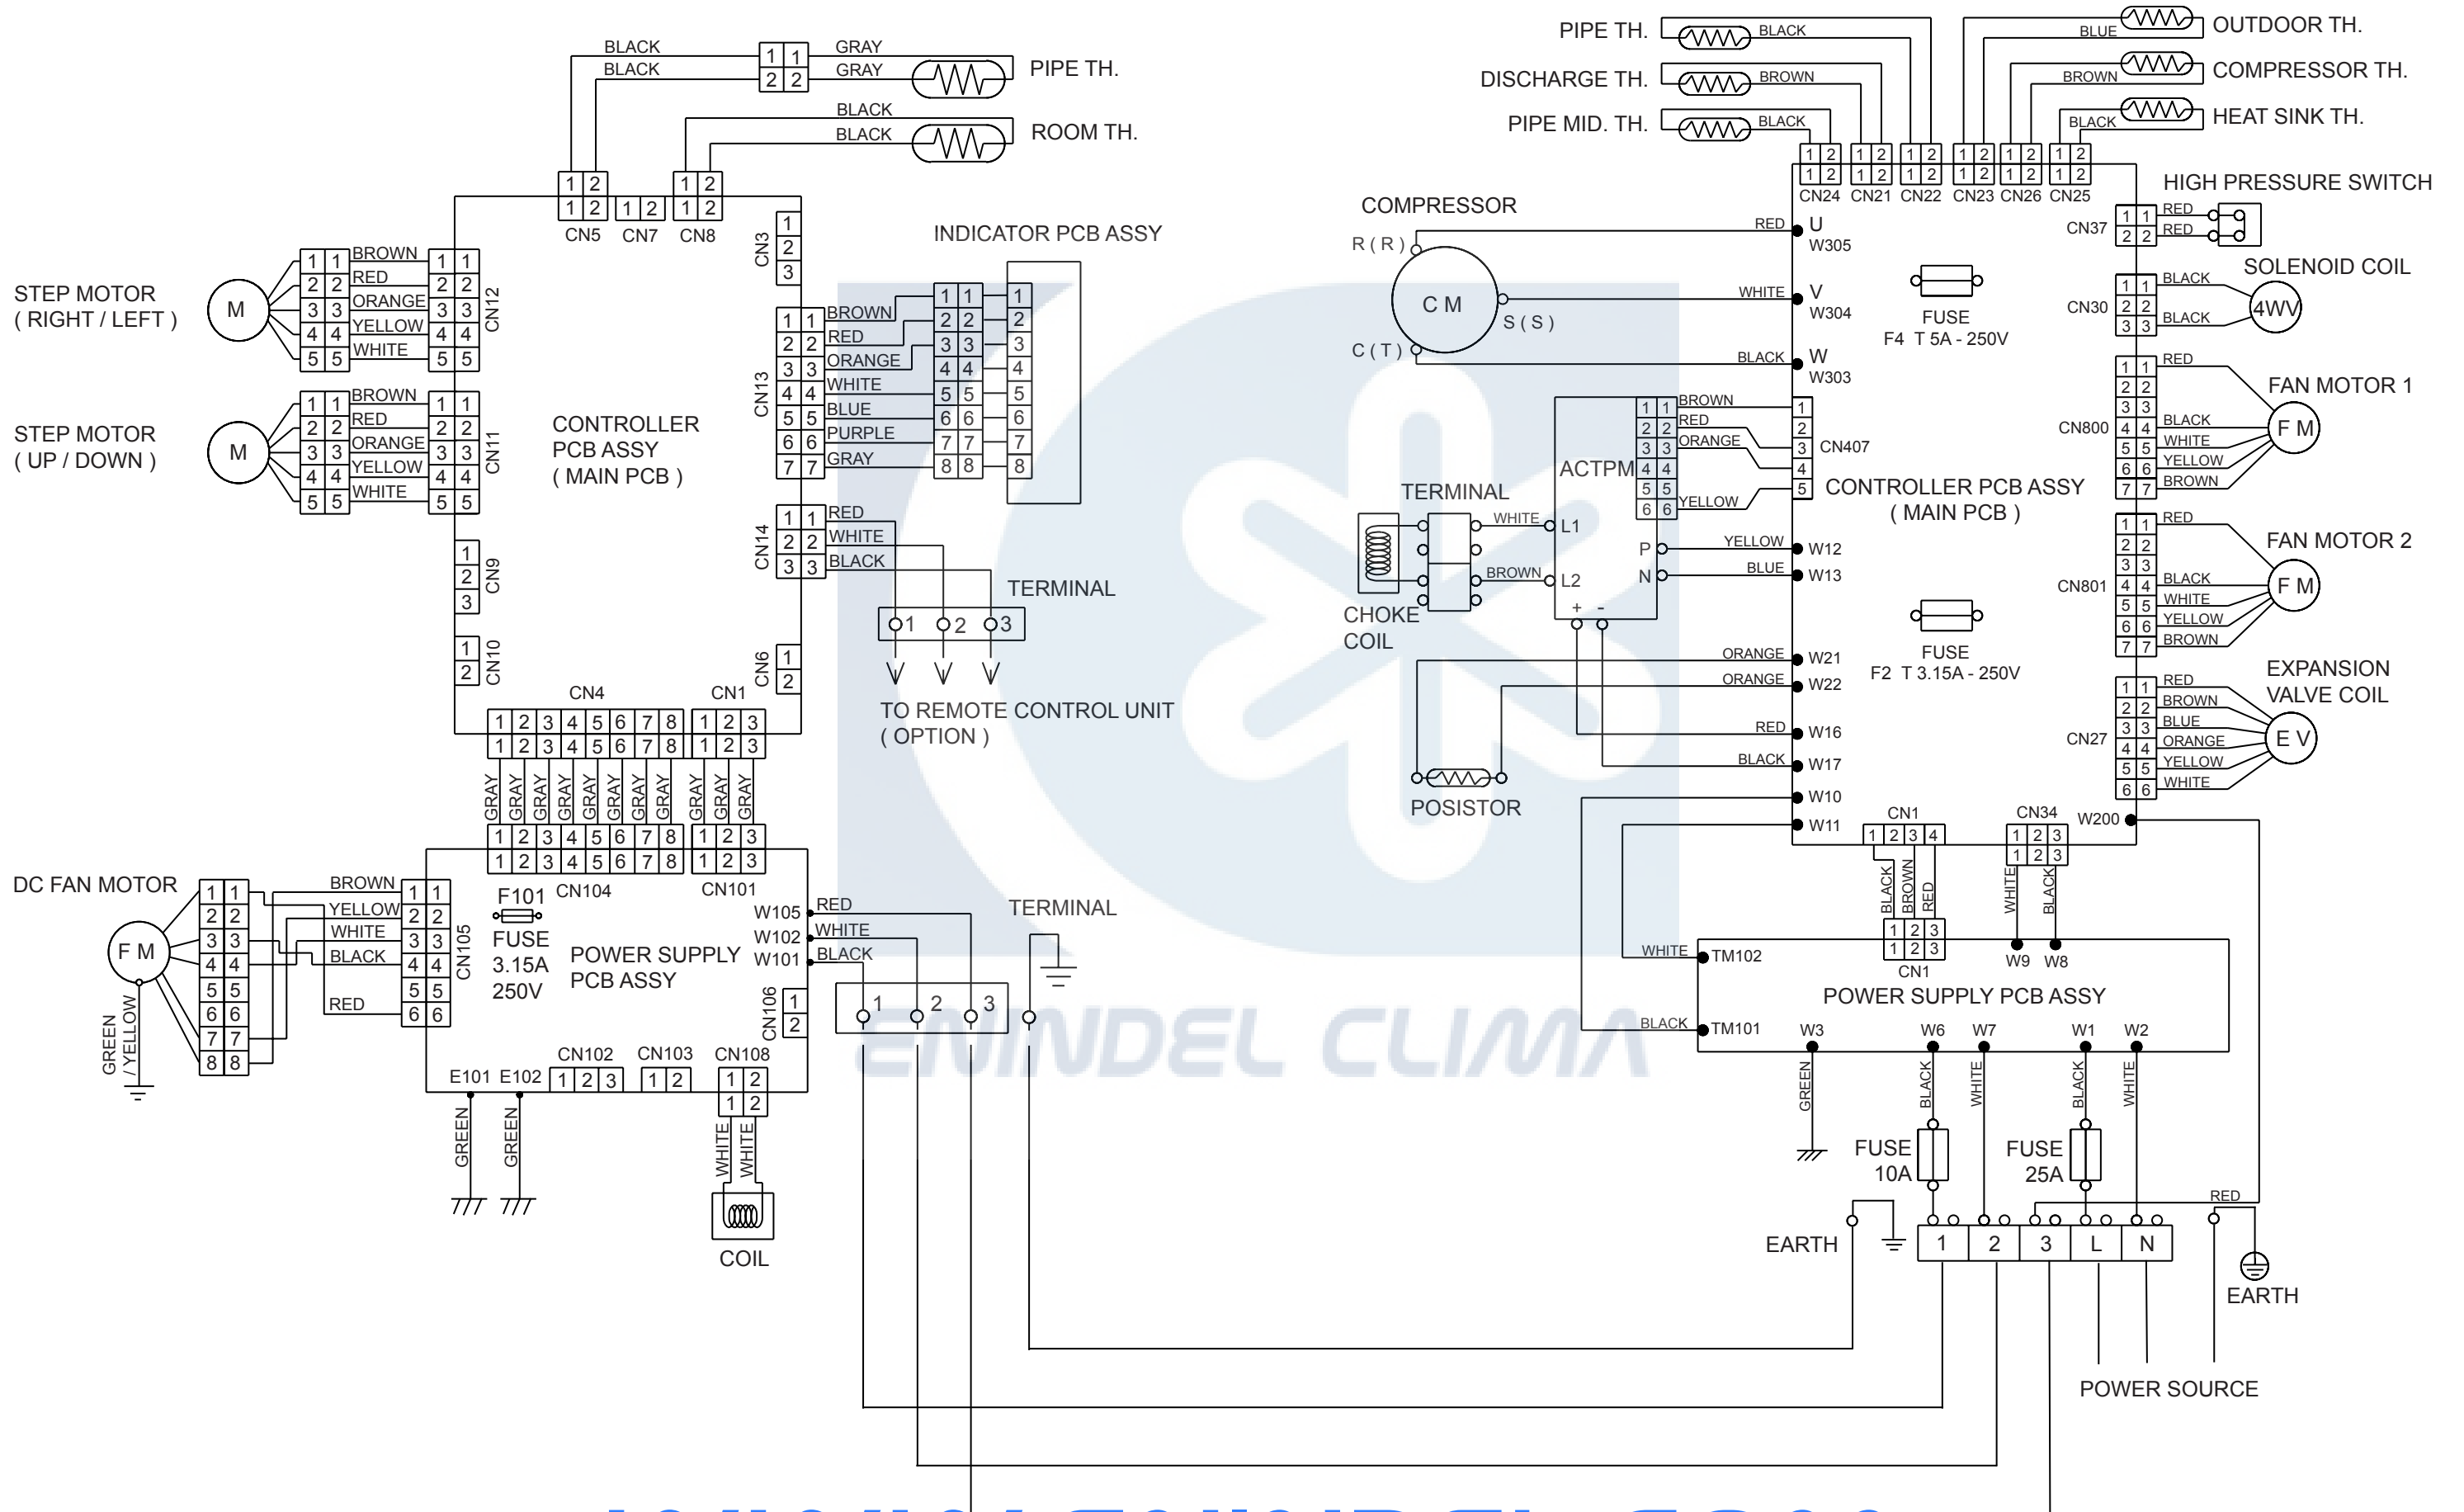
BLACK
BLACK
1 1
2 2
GRAY
GRAY
PIPE TH.
BLACK
BLACK
ROOM TH.
1 2
1 2
1 2
1 2
1 2
CN5 CN7 CN8
CN3
1
2
3
INDICATOR PCB ASSY
STEP MOTOR
( RIGHT / LEFT )
M
BROWN
RED
ORANGE
YELLOW
WHITE
CN12
STEP MOTOR
( UP / DOWN )
M
BROWN
RED
ORANGE
YELLOW
WHITE
CN11
CONTROLLER PCB ASSY
( MAIN PCB )
CN13
BROWN
RED
ORANGE
WHITE
BLUE
PURPLE
GRAY
CN14
RED
WHITE
BLACK
TERMINAL
1 2 3
TO REMOTE CONTROL UNIT
( OPTION )
CN9
CN10
CN6
CN4
CN1
GRAY GRAY GRAY GRAY GRAY GRAY GRAY GRAY GRAY GRAY GRAY
DC FAN MOTOR
F M
GREEN / YELLOW
BROWN
YELLOW
WHITE
BLACK
RED
CN105
F101
FUSE
3.15A
250V
CN104
CN101
POWER SUPPLY
PCB ASSY
W105
W102
W101
RED
WHITE
BLACK
TERMINAL
1 2 3
CN106
CN102
CN103
CN108
E101 E102
GREEN
GREEN
WHITE
WHITE
COIL
PIPE TH.
DISCHARGE TH.
PIPE MID. TH.
BLACK
BROWN
BLACK
BLUE
BROWN
BLACK
OUTDOOR TH.
COMPRESSOR TH.
HEAT SINK TH.
CN24 CN21 CN22 CN23 CN26 CN25
HIGH PRESSURE SWITCH
CN37
RED
RED
COMPRESSOR
R ( R )
C M
S ( S )
C ( T )
RED
U
W305
WHITE
V
W304
BLACK
W
W303
FUSE
F4 T 5A - 250V
SOLENOID COIL
CN30
BLACK
BLACK
4WV
FAN MOTOR 1
CN800
RED
BLACK
WHITE
YELLOW
BROWN
F M
ACTPM
BROWN
RED
ORANGE
YELLOW
CN407
CONTROLLER PCB ASSY
( MAIN PCB )
TERMINAL
WHITE
BROWN
L1
L2
CHOKE COIL
P
N
YELLOW
BLUE
W12
W13
+ -
FAN MOTOR 2
CN801
RED
BLACK
WHITE
YELLOW
BROWN
F M
FUSE
F2 T 3.15A - 250V
ORANGE
ORANGE
W21
W22
RED
BLACK
W16
W17
POSISTOR
W10
W11
EXPANSION VALVE COIL
CN27
RED
BROWN
BLUE
ORANGE
YELLOW
WHITE
E V
CN1
CN34
W200
BLACK BROWN RED
WHITE BLACK
WHITE
TM102
CN1
W9 W8
POWER SUPPLY PCB ASSY
BLACK
TM101
W3 W6 W7 W1 W2
GREEN
BLACK
WHITE
BLACK
WHITE
FUSE
10A
FUSE
25A
RED
EARTH
1 2 3 L N
EARTH
POWER SOURCE
ENINDEL CLIMA